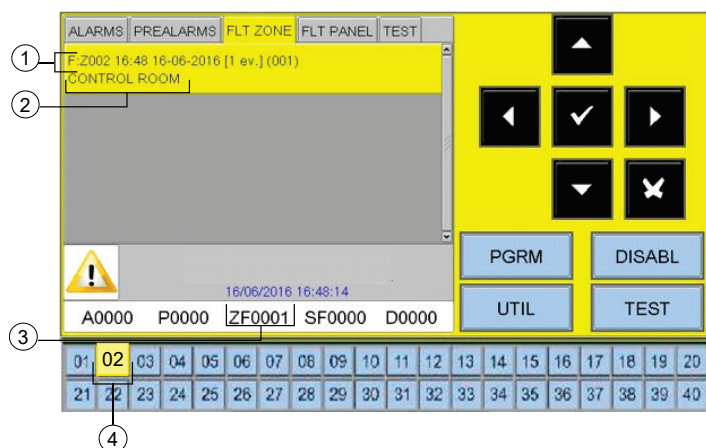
ALARMS PREALARMS FLT ZONE FLT PANEL TEST

1
F:Z002 16:48 16-06-2016 [1 ev.] (001)
CONTROL ROOM
2

16/06/2016 16:48:14

A0000 P0000 ZF0001 SF0000 D0000

3

PGRM DISABL
UTIL TEST

| 01 | 02 | 03 | 04 | 05 | 06 | 07 | 08 | 09 | 10 | 11 | 12 | 13 | 14 | 15 | 16 | 17 | 18 | 19 | 20 |
|---|---|---|---|---|---|---|---|---|---|---|---|---|---|---|---|---|---|---|---|
| 21 | 22 | 23 | 24 | 25 | 26 | 27 | 28 | 29 | 30 | 31 | 32 | 33 | 34 | 35 | 36 | 37 | 38 | 39 | 40 |

4